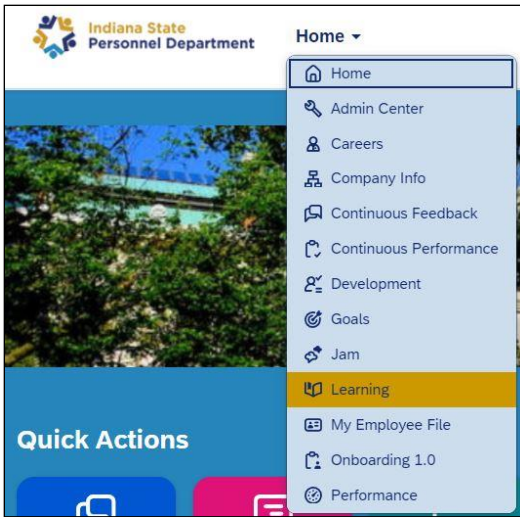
Indiana State
Personnel Department

Home

Home
Admin Center
Careers
Company Info
Continuous Feedback
Continuous Performance
Development
Goals
Jam
Learning
My Employee File
Onboarding 1.0
Performance

Quick Actions